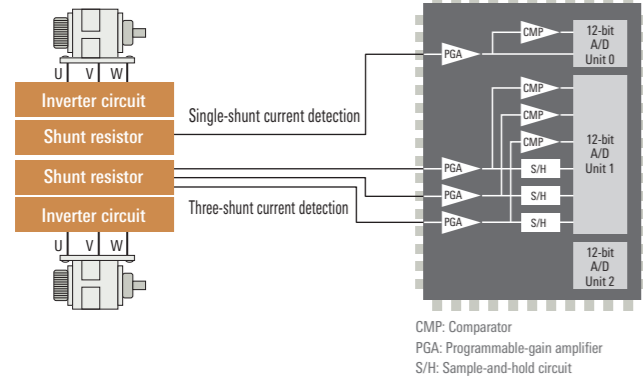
U V W

Inverter circuit

Shunt resistor

Single-shunt current detection

Shunt resistor

Inverter circuit

Three-shunt current detection

U V W

PGA

CMP

12-bit A/D Unit 0

CMP

CMP

CMP

12-bit A/D Unit 1

PGA

S/H

PGA

S/H

PGA

S/H

12-bit A/D Unit 2

CMP: Comparator
PGA: Programmable-gain amplifier
S/H: Sample-and-hold circuit